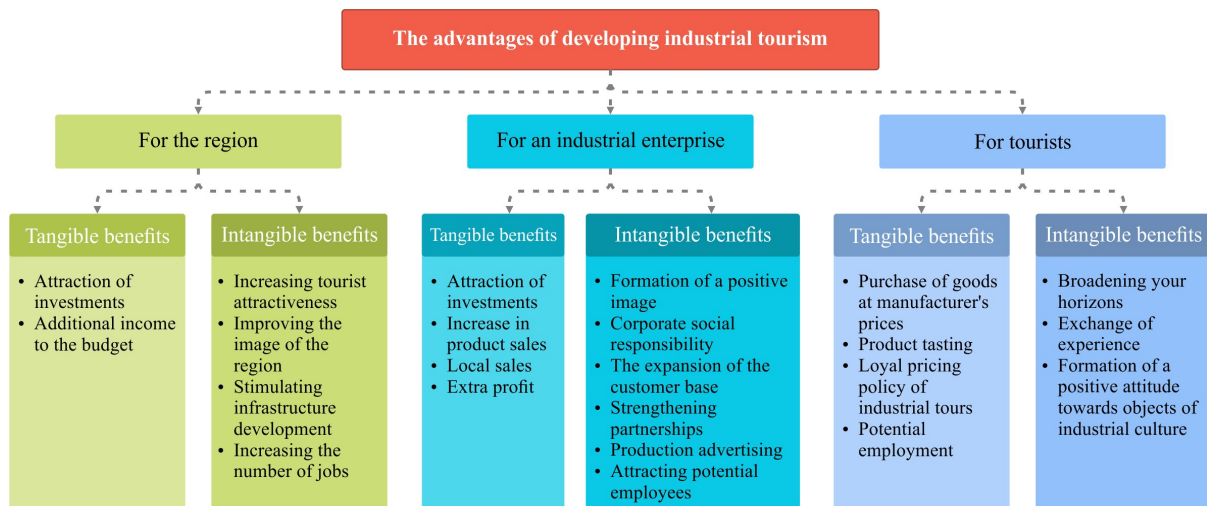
The advantages of developing industrial tourism

For the region

Tangible benefits
- Attraction of investments
- Additional income to the budget

Intangible benefits
- Increasing tourist attractiveness
- Improving the image of the region
- Stimulating infrastructure development
- Increasing the number of jobs

For an industrial enterprise

Tangible benefits
- Attraction of investments
- Increase in product sales
- Local sales
- Extra profit

Intangible benefits
- Formation of a positive image
- Corporate social responsibility
- The expansion of the customer base
- Strengthening partnerships
- Production advertising
- Attracting potential employees

For tourists

Tangible benefits
- Purchase of goods at manufacturer's prices
- Product tasting
- Loyal pricing policy of industrial tours
- Potential employment

Intangible benefits
- Broadening your horizons
- Exchange of experience
- Formation of a positive attitude towards objects of industrial culture